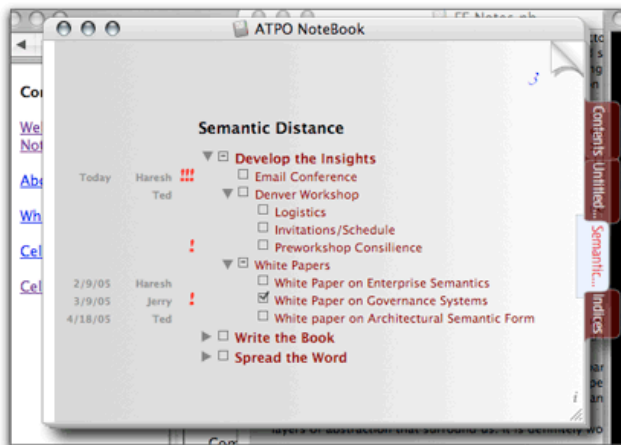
ATPO NoteBook

FF Notes.nb

Co
Wel
Not
Abo
Wh
Cel
Cel

3

Semantic Distance

Develop the Insights
Today Haresh !!! Email Conference
Ted Denver Workshop
Logistics
Invitations/Schedule
! Preworkshop Consilience
White Papers
2/9/05 Haresh White Paper on Enterprise Semantics
3/9/05 Jerry ! White Paper on Governance Systems
4/18/05 Ted White paper on Architectural Semantic Form
Write the Book
Spread the Word

Contents
Untitled...
Semantic...
Indices

i

Con
layers of abstraction that surround us. It is definitely wo